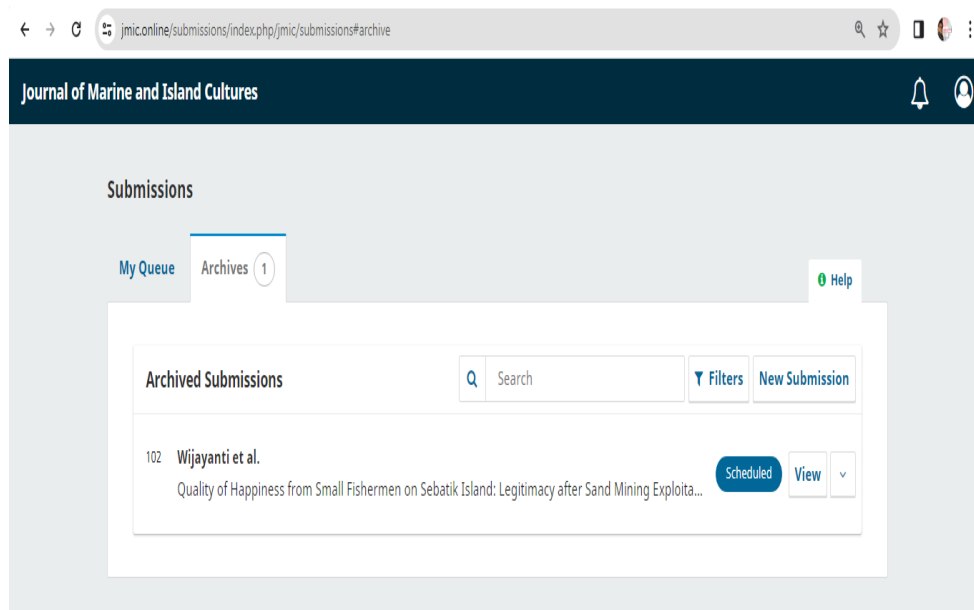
jmic.online/submissions/index.php/jmic/submissions#archive

Journal of Marine and Island Cultures

Submissions

My Queue

Archives 1

Help

Archived Submissions

Search

Filters

New Submission

102 Wijayanti et al.

Quality of Happiness from Small Fishermen on Sebatik Island: Legitimacy after Sand Mining Exploita...

Scheduled

View